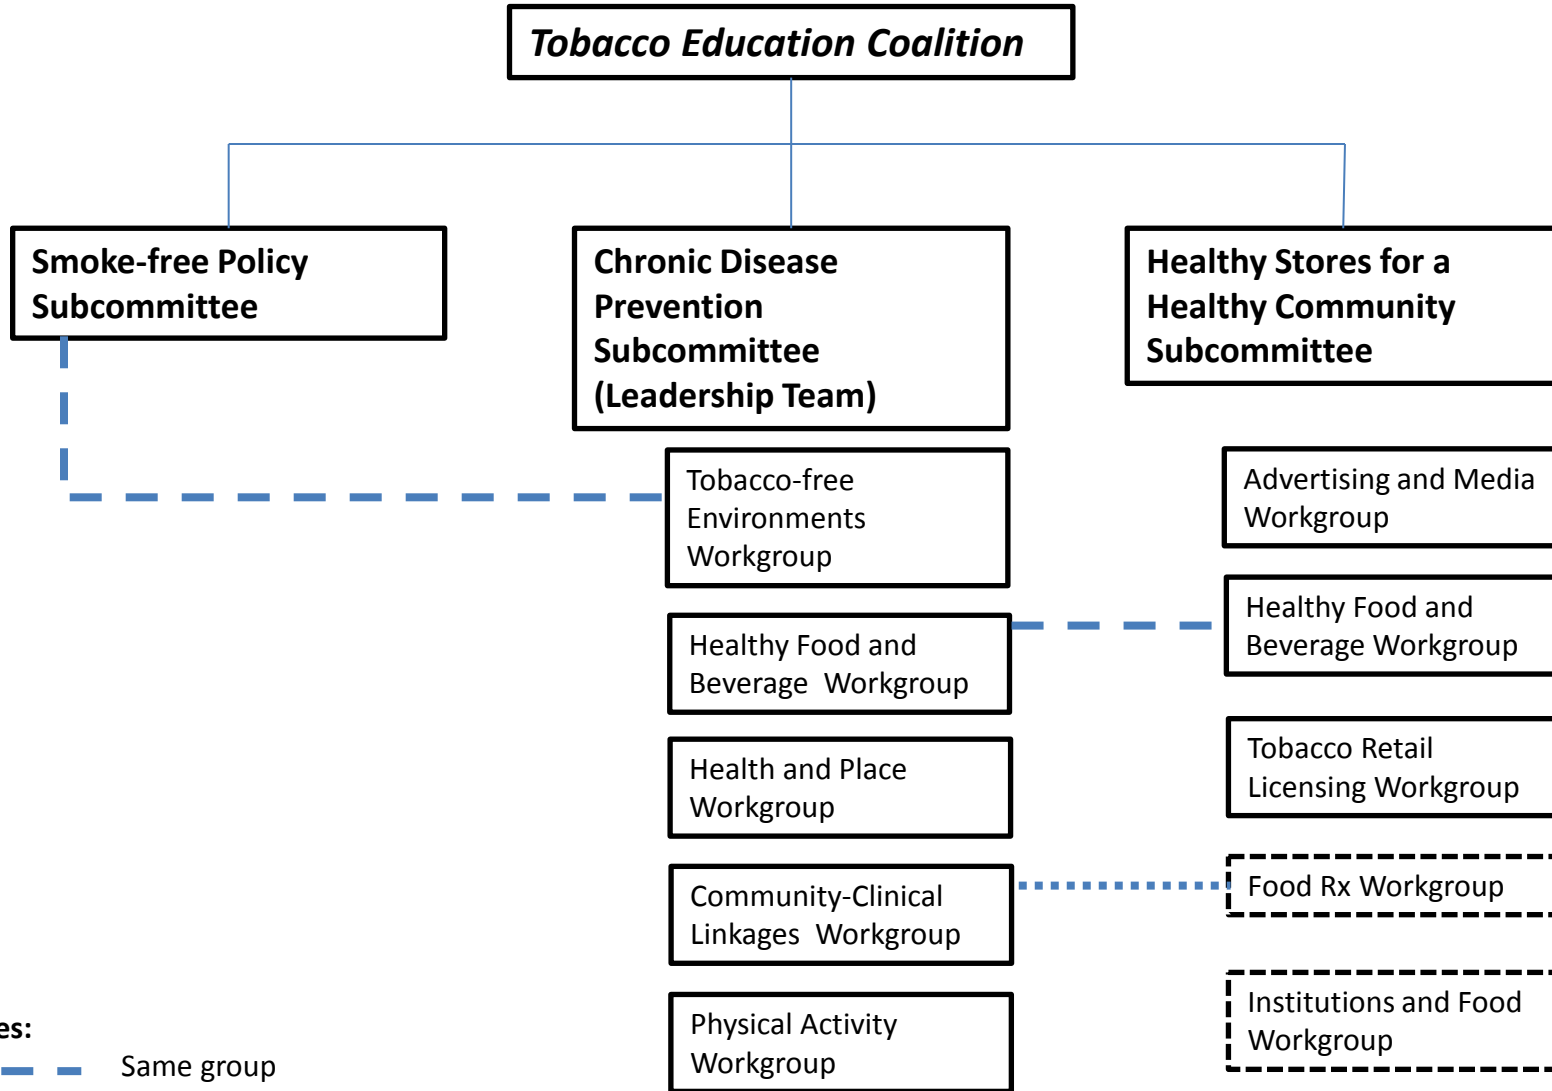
Tobacco Education Coalition

Smoke-free Policy Subcommittee

Chronic Disease Prevention Subcommittee (Leadership Team)

Healthy Stores for a Healthy Community Subcommittee

Tobacco-free Environments Workgroup

Healthy Food and Beverage Workgroup

Health and Place Workgroup

Community-Clinical Linkages Workgroup

Physical Activity Workgroup

Advertising and Media Workgroup

Healthy Food and Beverage Workgroup

Tobacco Retail Licensing Workgroup

Food Rx Workgroup

Institutions and Food Workgroup

es:

Same group